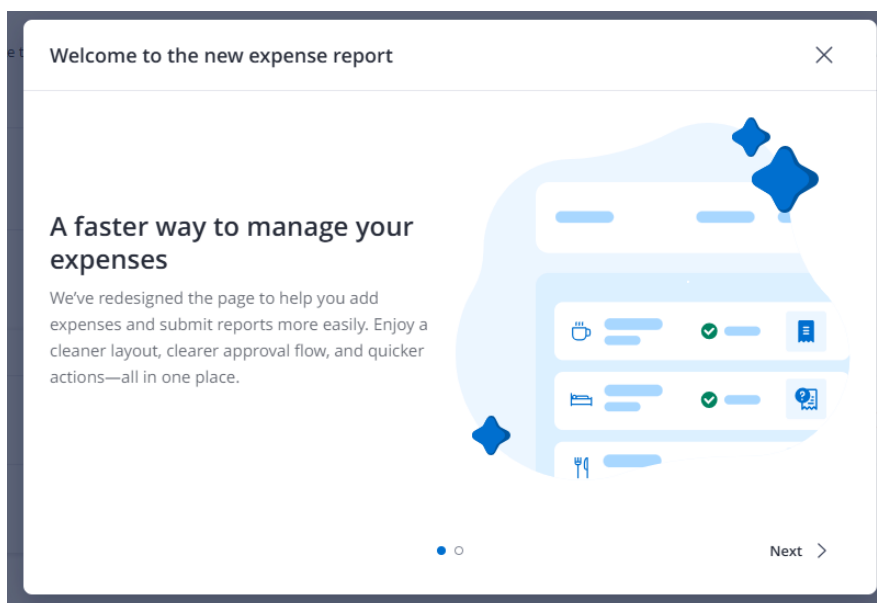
Welcome to the new expense report

A faster way to manage your expenses

We've redesigned the page to help you add expenses and submit reports more easily. Enjoy a cleaner layout, clearer approval flow, and quicker actions—all in one place.

Next